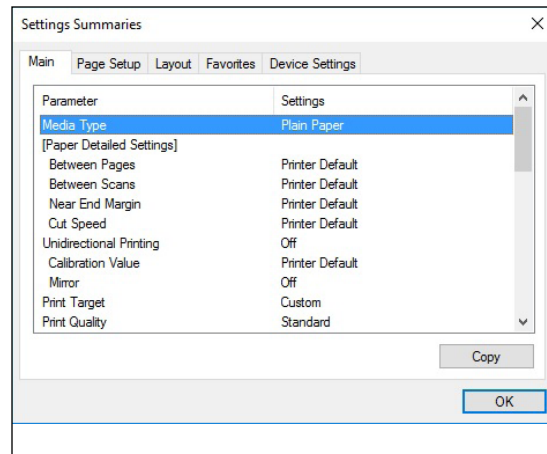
Settings Summaries

Main | Page Setup | Layout | Favorites | Device Settings

| Parameter | Settings |
|---|---|
| Media Type | Plain Paper |
| [Paper Detailed Settings] | |
| Between Pages | Printer Default |
| Between Scans | Printer Default |
| Near End Margin | Printer Default |
| Cut Speed | Printer Default |
| Unidirectional Printing | Off |
| Calibration Value | Printer Default |
| Mirror | Off |
| Print Target | Custom |
| Print Quality | Standard |

Copy

OK